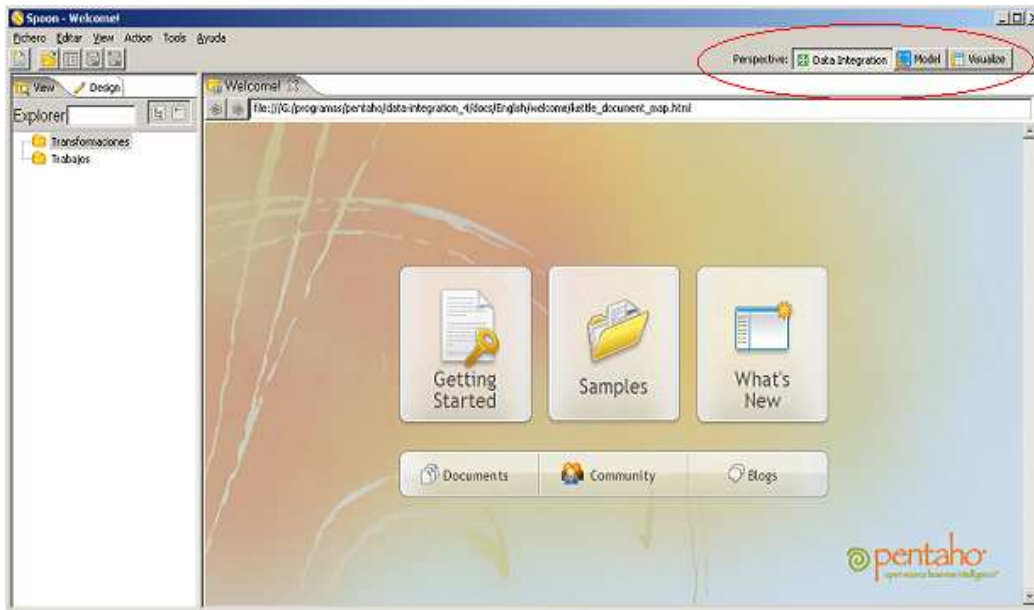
Spoon - Welcome!

Fichero Editar View Action Tools Ayuda

Perspective: Data Integration Model Visualize

View Design

Explorer

Transformaciones

Trabajos

Welcome!

file:///G:/programas/pentaho/data-integration_4/docs/English/welcome/kettle_document_map.html

Getting Started

Samples

What's New

Documents

Community

Blogs

pentaho

open source business intelligence